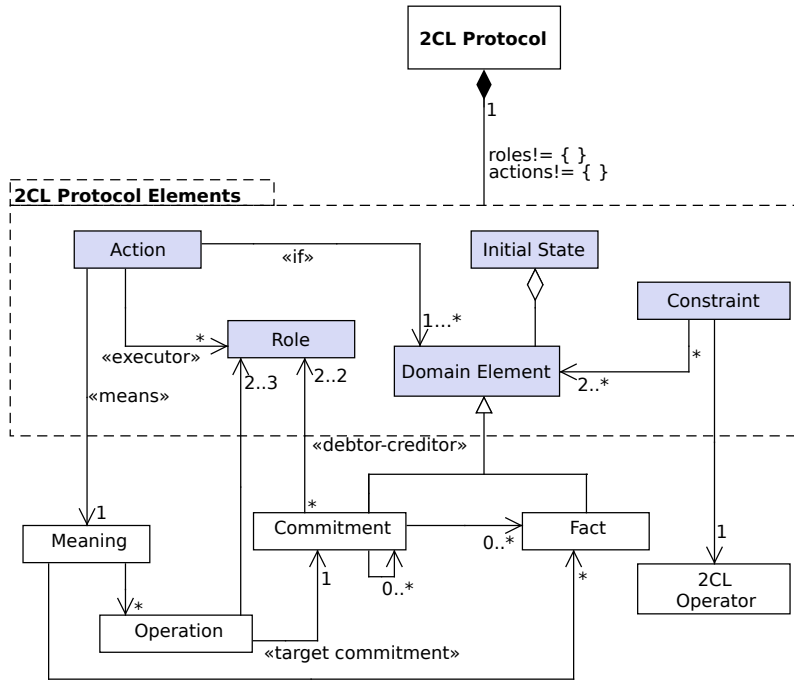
2CL Protocol

1

roles!= { }
actions!= { }

2CL Protocol Elements

Action

«if»

Initial State

Constraint

*

Role

1...*

«executor»

*

Domain Element

2..*

«means»

2..3

2..2

«debtor-creditor»

1

*

Meaning

Commitment

Fact

0..*

1

*

*

1

0..*

2CL
Operator

Operation

«target commitment»